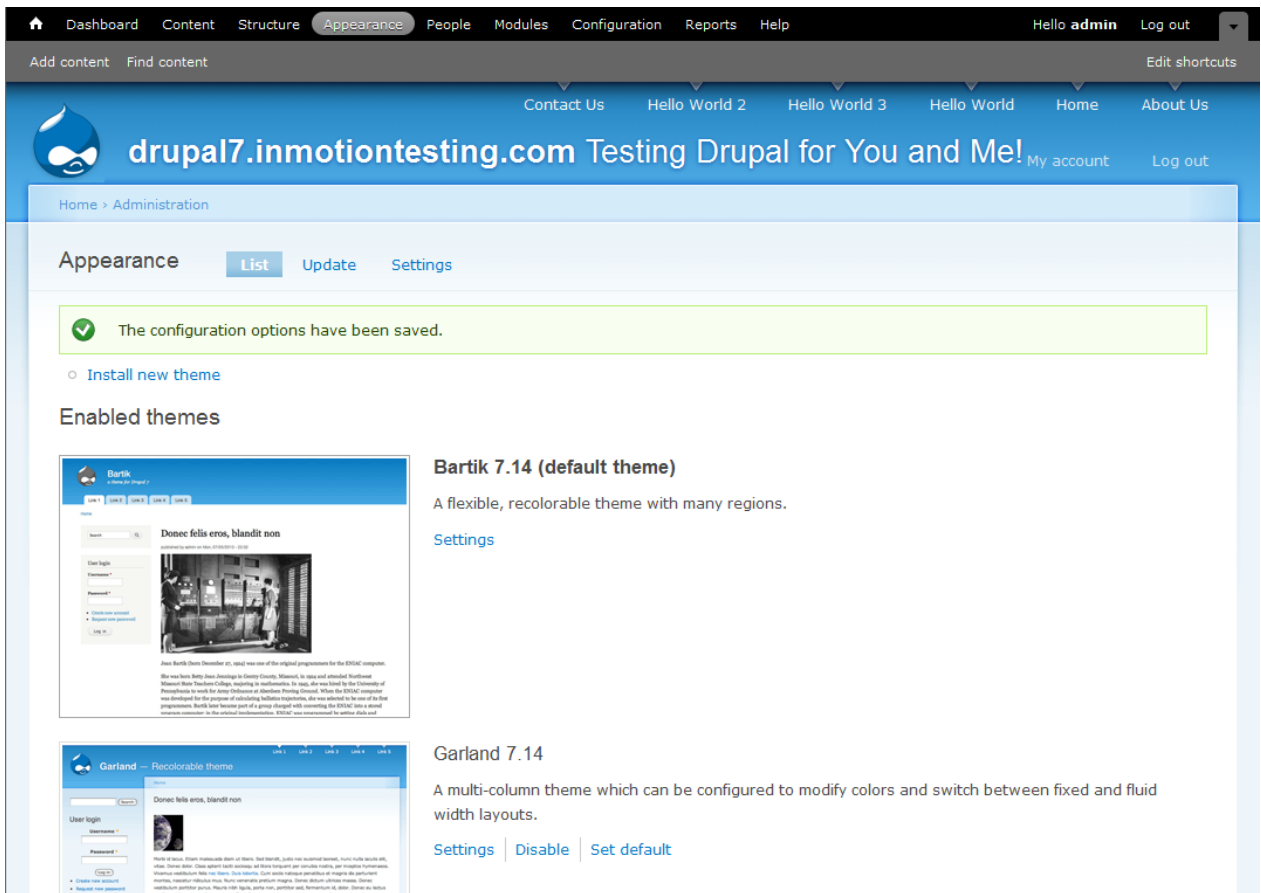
Dashboard Content Structure Appearance People Modules Configuration Reports Help Hello admin Log out

Add content Find content Edit shortcuts

Contact Us Hello World 2 Hello World 3 Hello World Home About Us

drupal7.inmotiontesting.com Testing Drupal for You and Me! My account Log out

Home › Administration

Appearance List Update Settings

The configuration options have been saved.

Install new theme

Enabled themes

Bartik
a theme for Drupal 7
Link 1 Link 2 Link 3 Link 4 Link 5
Home
Search
Donec felis eros, blandit non
User login
Username *
Password *
Create new account
Request new password
Log in
Jean Bartik (born December 27, 1924) was one of the original programmers for the ENIAC computer.

Bartik 7.14 (default theme)

A flexible, recolorable theme with many regions.

Settings

Link 1 Link 2 Link 3 Link 4 Link 5
Garland — Recolorable theme
Home
Search
Donec felis eros, blandit non
User login
Username *
Password *
Log in
Create new account
Request new password

Garland 7.14

A multi-column theme which can be configured to modify colors and switch between fixed and fluid width layouts.

Settings Disable Set default